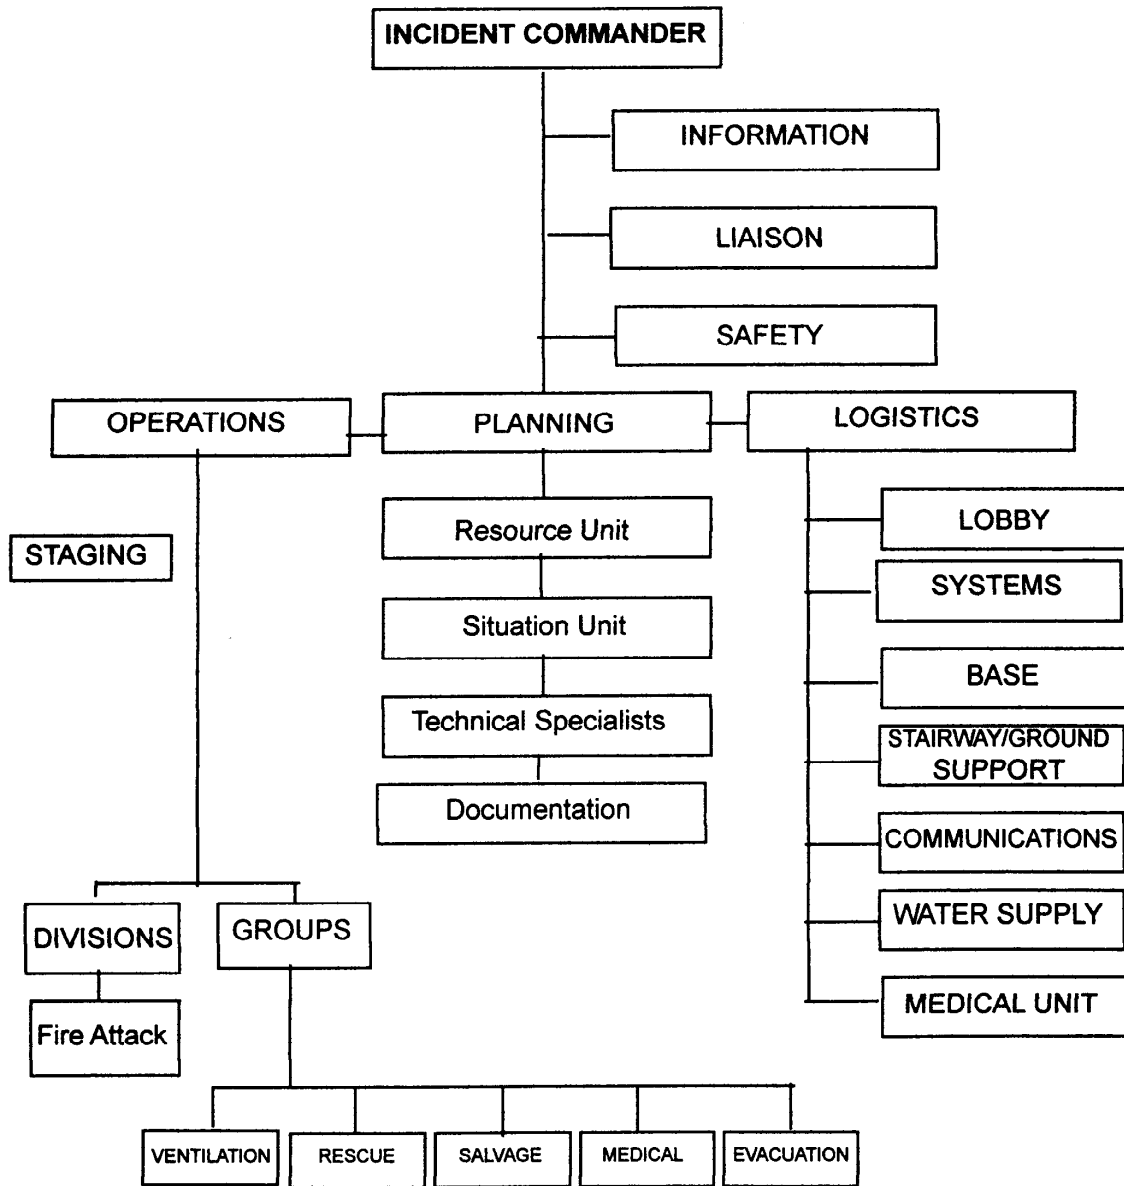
INCIDENT COMMANDER

INFORMATION

LIAISON

SAFETY

OPERATIONS

PLANNING

LOGISTICS

STAGING

Resource Unit

Situation Unit

Technical Specialists

Documentation

LOBBY

SYSTEMS

BASE

STAIRWAY/GROUND SUPPORT

COMMUNICATIONS

WATER SUPPLY

MEDICAL UNIT

DIVISIONS

GROUPS

Fire Attack

VENTILATION

RESCUE

SALVAGE

MEDICAL

EVACUATION